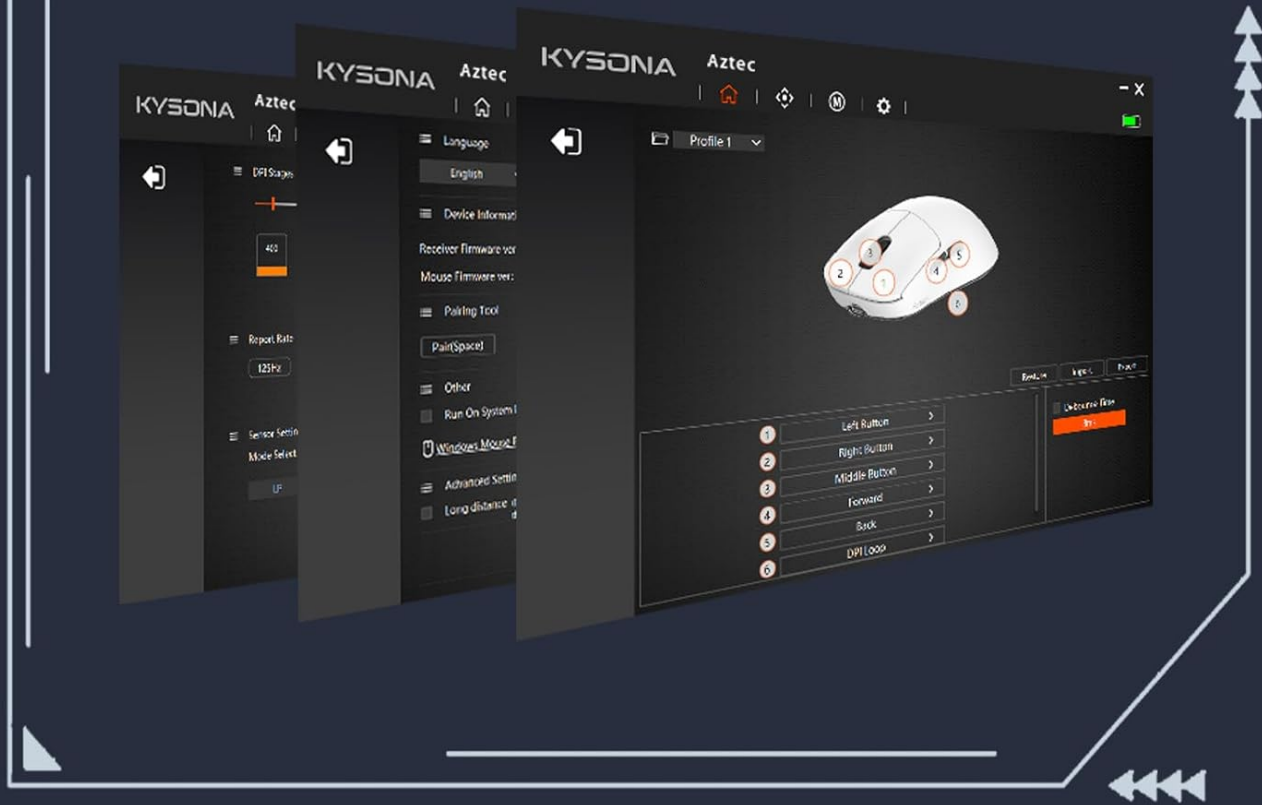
KYSONA Aztec

DPI Stages

400

Report Rate

125Hz

Sensor Settin

Mode Select

LF

KYSONA Aztec

Language

English

Device Informati

Receiver Firmware ver

Mouse Firmware ver:

Pairing Tool

Pair(Space)

Other

Run On System

Windows Mouse

Advanced Settin

Long distance

KYSONA Aztec

Profile 1

2 3 1 4 5 6

Restore Import Export

Debounce Time

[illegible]

1 Left Button

2 Right Button

3 Middle Button

4 Forward

5 Back

6 DPI Loop